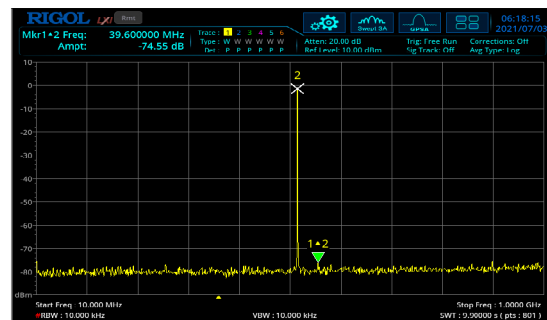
RIGOL
Rmt
Mkr1▲2 Freq: 39.600000 MHz
Ampt: -74.55 dB
Trace: 1 2 3 4 5 6
Type: W W W W W W
Det: P P P P P P
Atten: 20.00 dB
Ref Level: 10.00 dBm
Swept SA
Trig: Free Run
Sig Track: Off
Corrections: Off
Avg Type: Log
06:18:15
2021/07/03
10
0
-10
-20
-30
-40
-50
-60
-70
-80
dBm
2
1▲2
Start Freq : 10.000 MHz
Stop Freq : 1.0000 GHz
RBW : 10.000 kHz
VBW : 10.000 kHz
SWT : 9.90000 s ( pts : 801 )